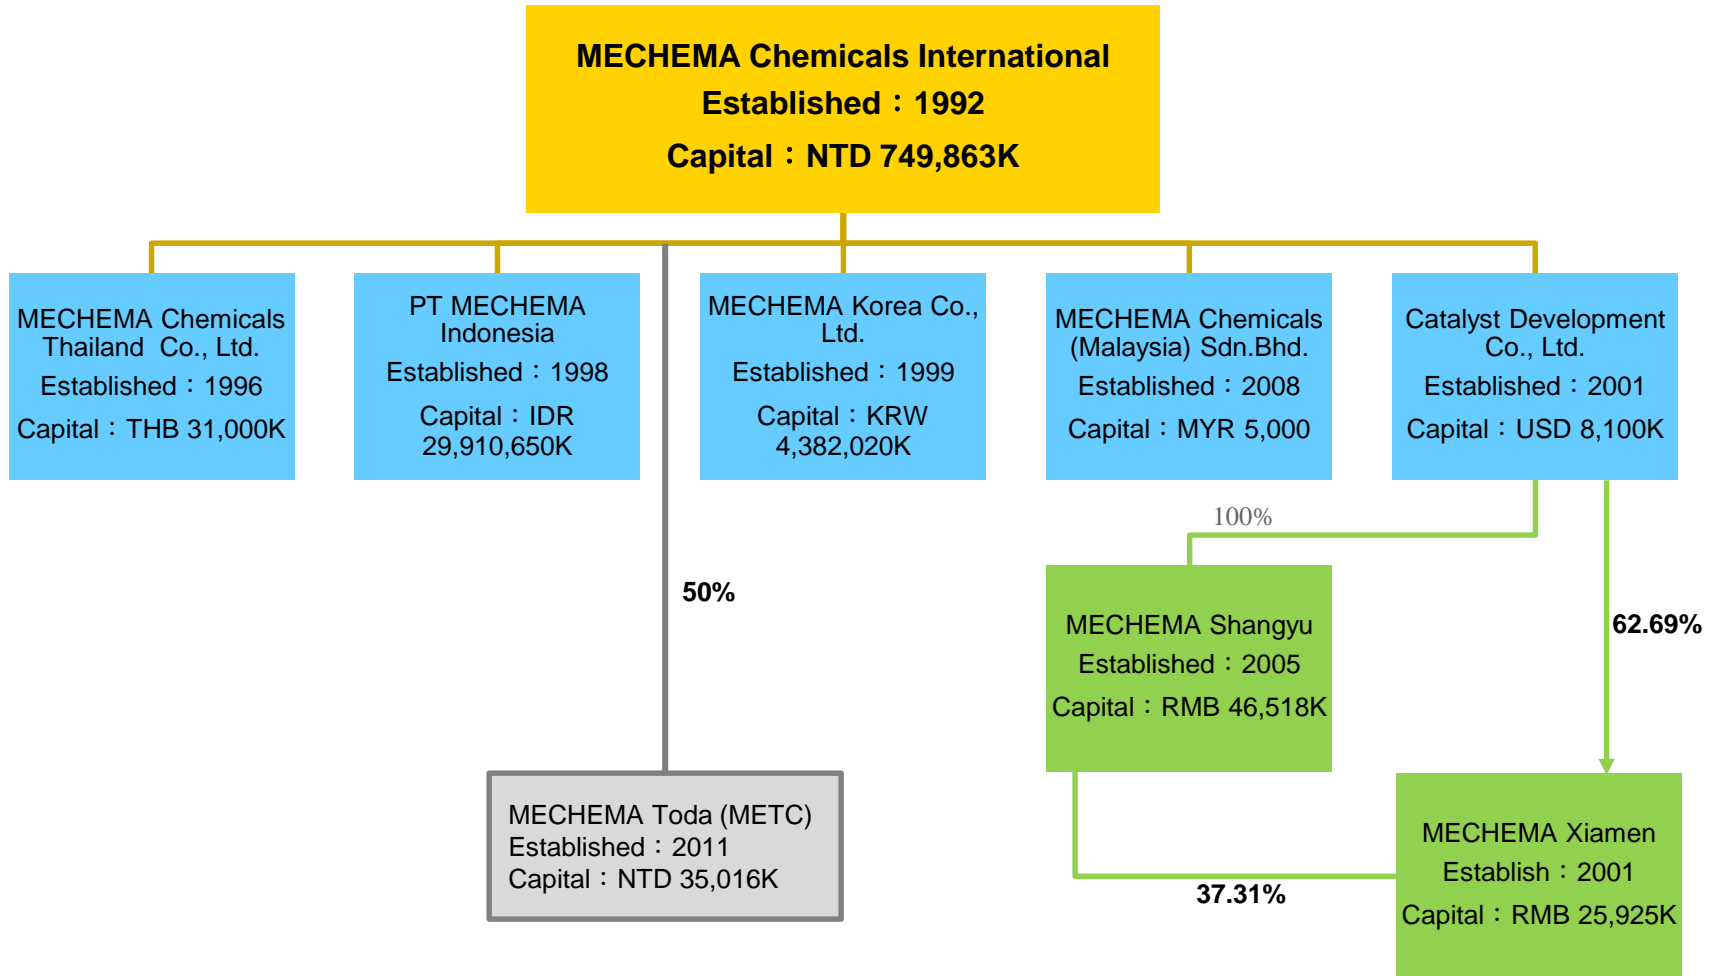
MECHEMA Chemicals International
Established：1992
Capital：NTD 749,863K

MECHEMA Chemicals Thailand Co., Ltd.
Established：1996
Capital：THB 31,000K

PT MECHEMA Indonesia
Established：1998
Capital：IDR 29,910,650K

MECHEMA Korea Co., Ltd.
Established：1999
Capital：KRW 4,382,020K

MECHEMA Chemicals (Malaysia) Sdn.Bhd.
Established：2008
Capital：MYR 5,000

Catalyst Development Co., Ltd.
Established：2001
Capital：USD 8,100K

100%

50%

MECHEMA Shangyu
Established：2005
Capital：RMB 46,518K

62.69%

MECHEMA Toda (METC)
Established：2011
Capital：NTD 35,016K

MECHEMA Xiamen
Establish：2001
Capital：RMB 25,925K

37.31%